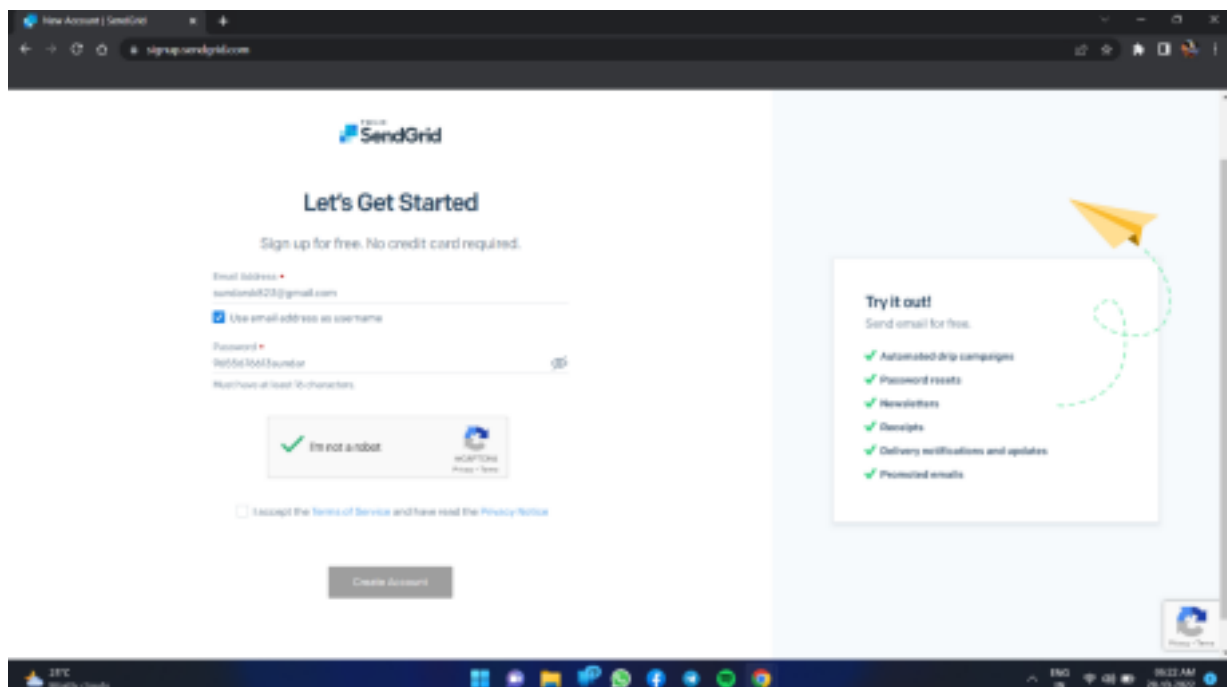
New Account | SendGrid

signup.sendgrid.com

SendGrid

Let's Get Started

Sign up for free. No credit card required.

Email Address •
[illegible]@gmail.com

Use email address as username

Password •
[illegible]

Must have at least 16 characters.

I'm not a robot
reCAPTCHA
Privacy - Terms

I accept the Terms of Service and have read the Privacy Notice

Create Account

Try it out!
Send email for free.

Automated drip campaigns
Password resets
Newsletters
Receipts
Delivery notifications and updates
Promoted emails

Privacy - Terms

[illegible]°C

ENG

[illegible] AM